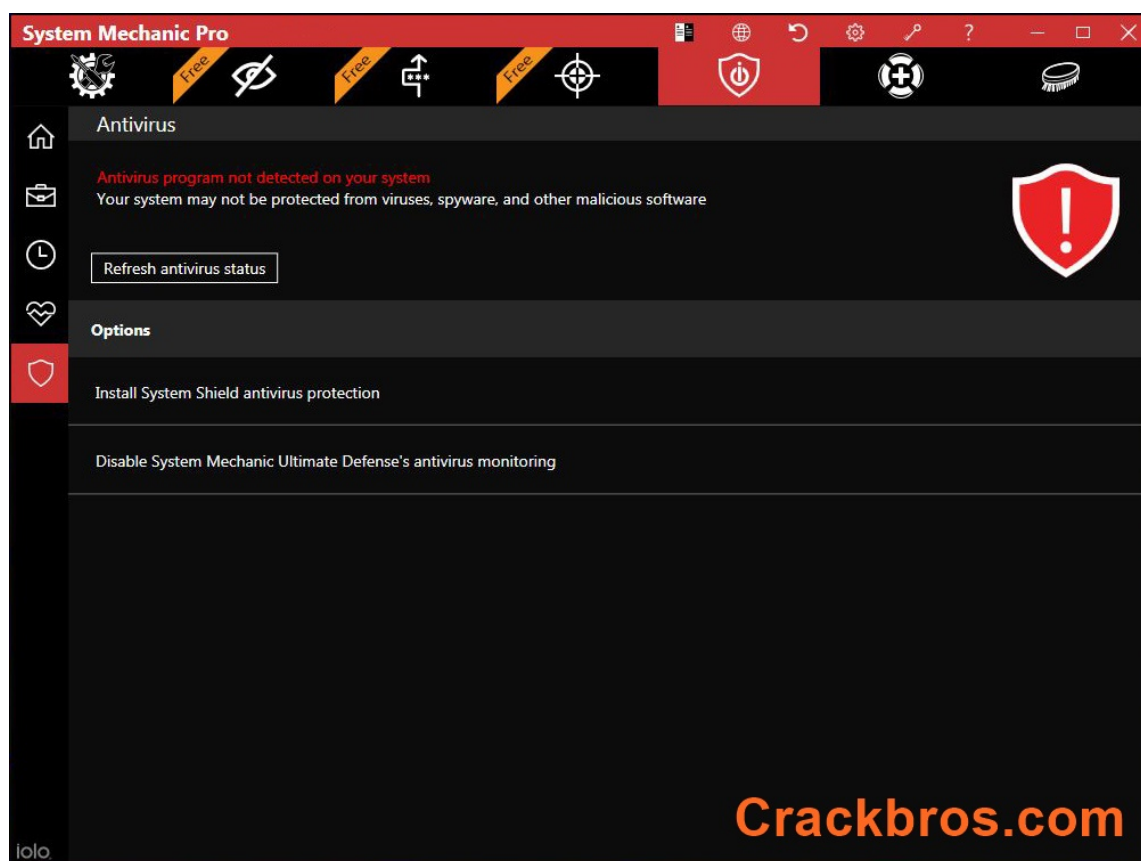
System Mechanic Pro

?

Free

Free

Free

Antivirus

Antivirus program not detected on your system
Your system may not be protected from viruses, spyware, and other malicious software

Refresh antivirus status

Options

Install System Shield antivirus protection

Disable System Mechanic Ultimate Defense's antivirus monitoring

iolo

Crackbros.com